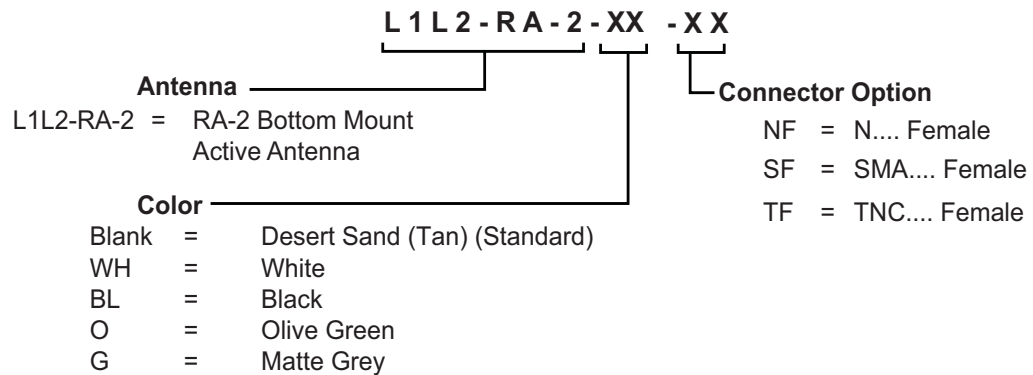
L1L2-RA-2-XX -XX

Antenna
L1L2-RA-2 = RA-2 Bottom Mount Active Antenna

Connector Option
NF = N.... Female
SF = SMA.... Female
TF = TNC.... Female

Color
Blank = Desert Sand (Tan) (Standard)
WH = White
BL = Black
O = Olive Green
G = Matte Grey